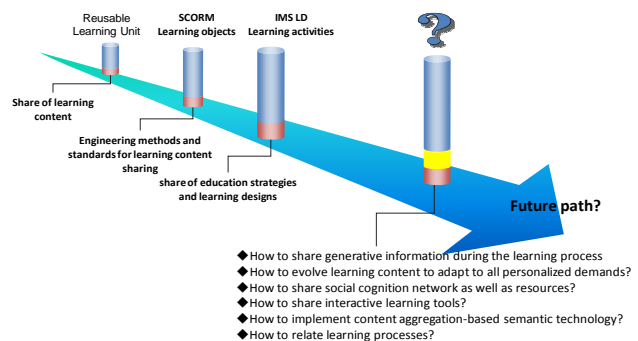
Reusable Learning Unit

SCORM Learning objects

IMS LD Learning activities

?

Share of learning content

Engineering methods and standards for learning content sharing

share of education strategies and learning designs

Future path?

◆How to share generative information during the learning process
◆How to evolve learning content to adapt to all personalized demands?
◆How to share social cognition network as well as resources?
◆How to share interactive learning tools?
◆How to implement content aggregation-based semantic technology?
◆How to relate learning processes?